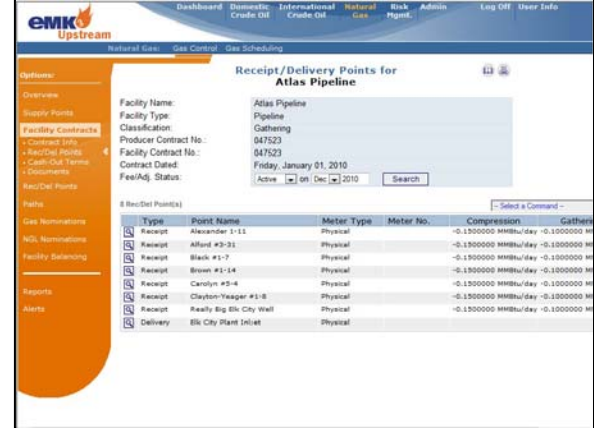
eMK Upstream

Dashboard | Domestic Crude Oil | International Crude Oil | Natural Gas | Risk Mgmt. | Admin | Log Off | User Info

Natural Gas: Gas Control | Gas Scheduling

Options:
Overview
Supply Points
Facility Contracts
• Contract Info
• Rec/Del Points
• Cash-Out Terms
• Documents
Rec/Del Points
Paths
Gas Nominations
NGL Nominations
Facility Balancing
Reports
Alerts

Receipt/Delivery Points for
Atlas Pipeline

Facility Name: Atlas Pipeline
Facility Type: Pipeline
Classification: Gathering
Producer Contract No.: 047523
Facility Contract No.: 047523
Contract Dated: Friday, January 01, 2010
Fee/Adj. Status: Active on Dec 2010 Search

8 Rec/Del Point(s)

-- Select a Command --

| | Type | Point Name | Meter Type | Meter No. | Compression | Gathere |
|---|---|---|---|---|---|---|
| | Receipt | Alexander 1-11 | Physical | | -0.1500000 MMBtu/day | -0.1000000 M |
| | Receipt | Alford #3-31 | Physical | | -0.1500000 MMBtu/day | -0.1000000 M |
| | Receipt | Black #1-7 | Physical | | -0.1500000 MMBtu/day | -0.1000000 M |
| | Receipt | Brown #1-14 | Physical | | -0.1500000 MMBtu/day | -0.1000000 M |
| | Receipt | Carolyn #5-4 | Physical | | -0.1500000 MMBtu/day | -0.1000000 M |
| | Receipt | Clayton-Yeager #1-8 | Physical | | -0.1500000 MMBtu/day | -0.1000000 M |
| | Receipt | Really Big Elk City Well | Physical | | -0.1500000 MMBtu/day | -0.1000000 M |
| | Delivery | Elk City Plant Inlet | Physical | | | |